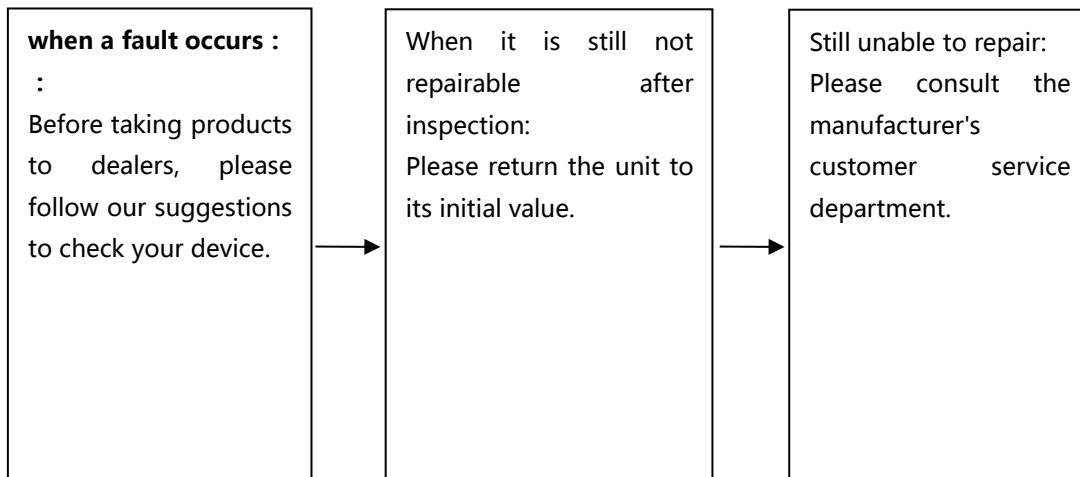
**when a fault occurs :**
**:**
Before taking products to dealers, please follow our suggestions to check your device.

When it is still not repairable after inspection:
Please return the unit to its initial value.

Still unable to repair:
Please consult the manufacturer's customer service department.